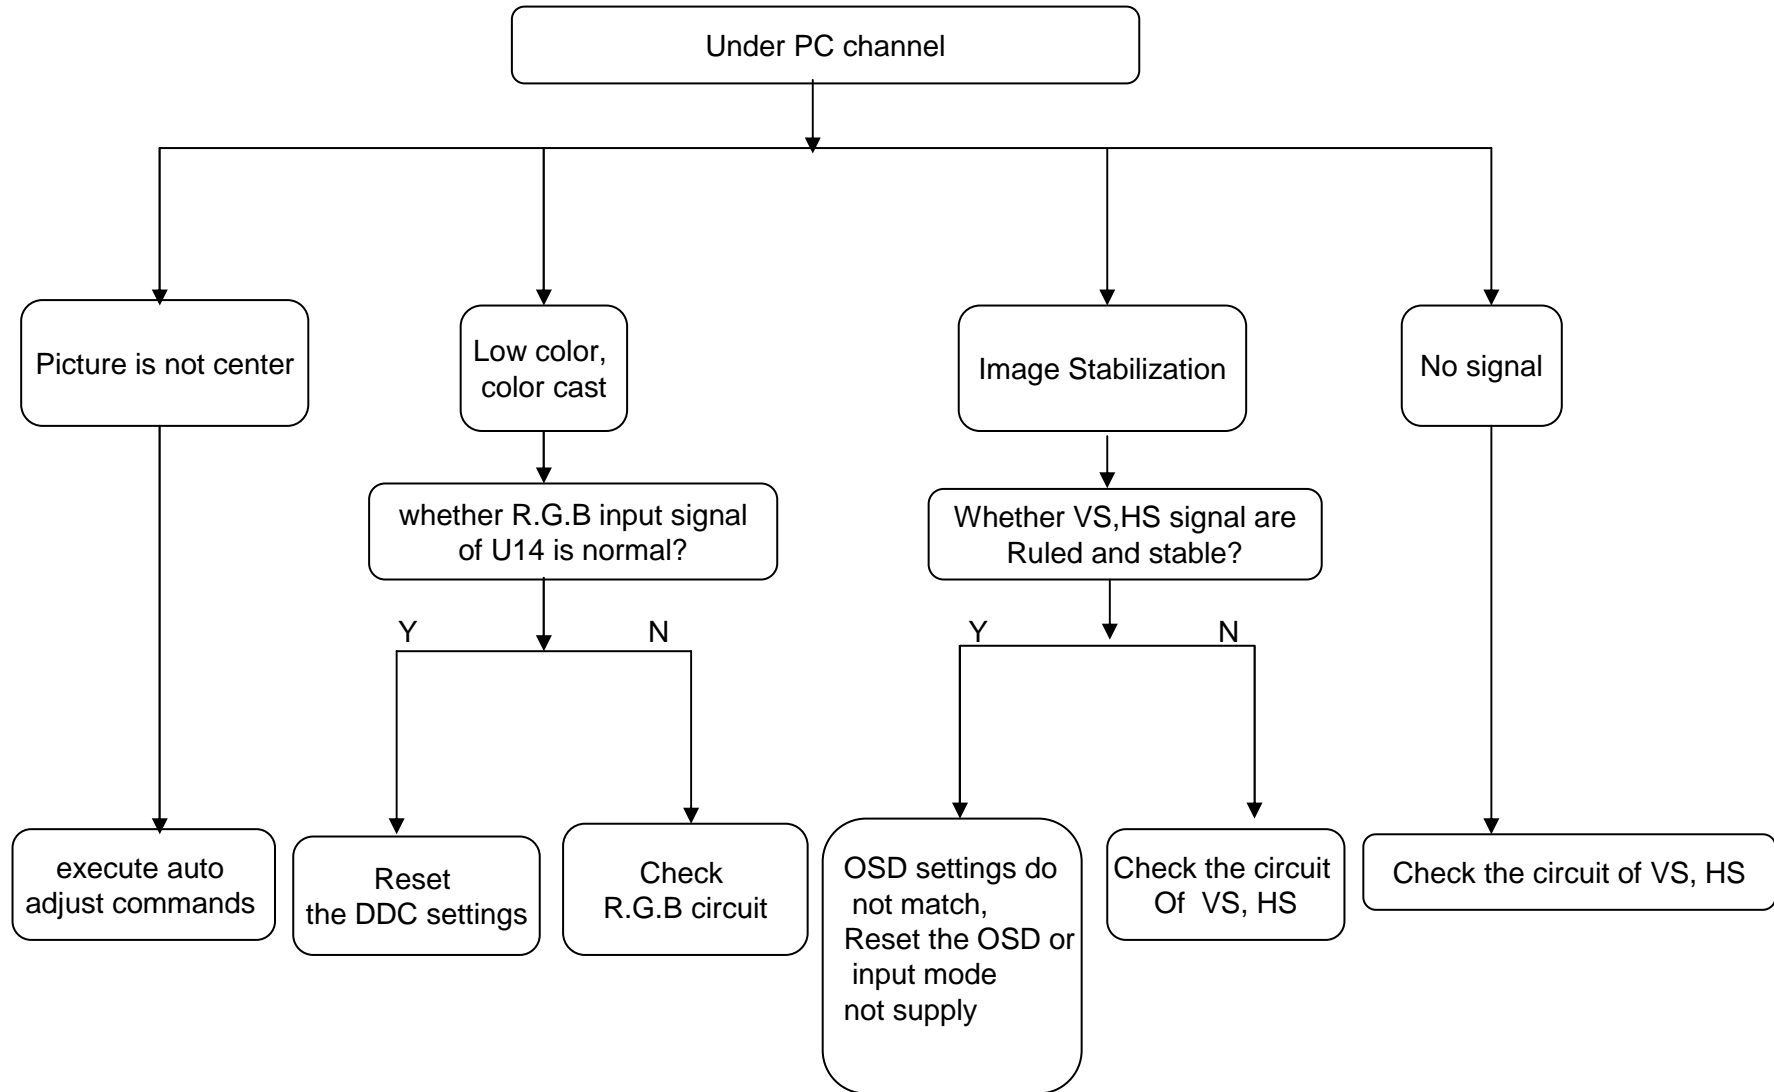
Under PC channel

Picture is not center

execute auto adjust commands

Low color, color cast

whether R.G.B input signal of U14 is normal?

Y

N

Reset the DDC settings

Check R.G.B circuit

Image Stabilization

Whether VS,HS signal are Ruled and stable?

Y

N

OSD settings do not match, Reset the OSD or input mode not supply

Check the circuit Of VS, HS

No signal

Check the circuit of VS, HS